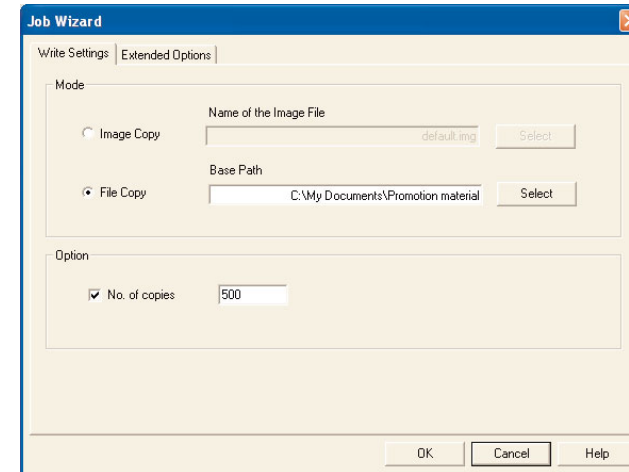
Job Wizard

Write Settings | Extended Options

Mode

Name of the Image File

Image Copy

default.img

Select

Base Path

File Copy

C:\My Documents\Promotion material

Select

Option

No. of copies

500

OK

Cancel

Help